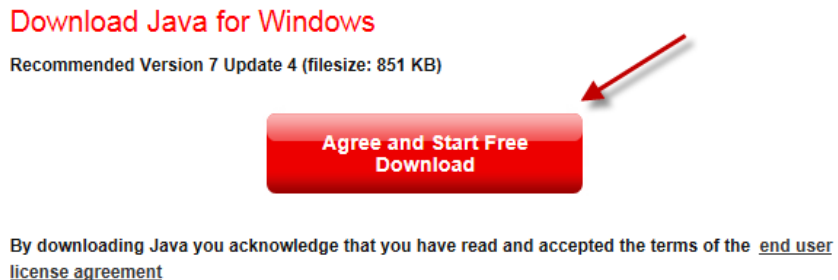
Download Java for Windows

Recommended Version 7 Update 4 (filesize: 851 KB)

Agree and Start Free Download

By downloading Java you acknowledge that you have read and accepted the terms of the end user license agreement